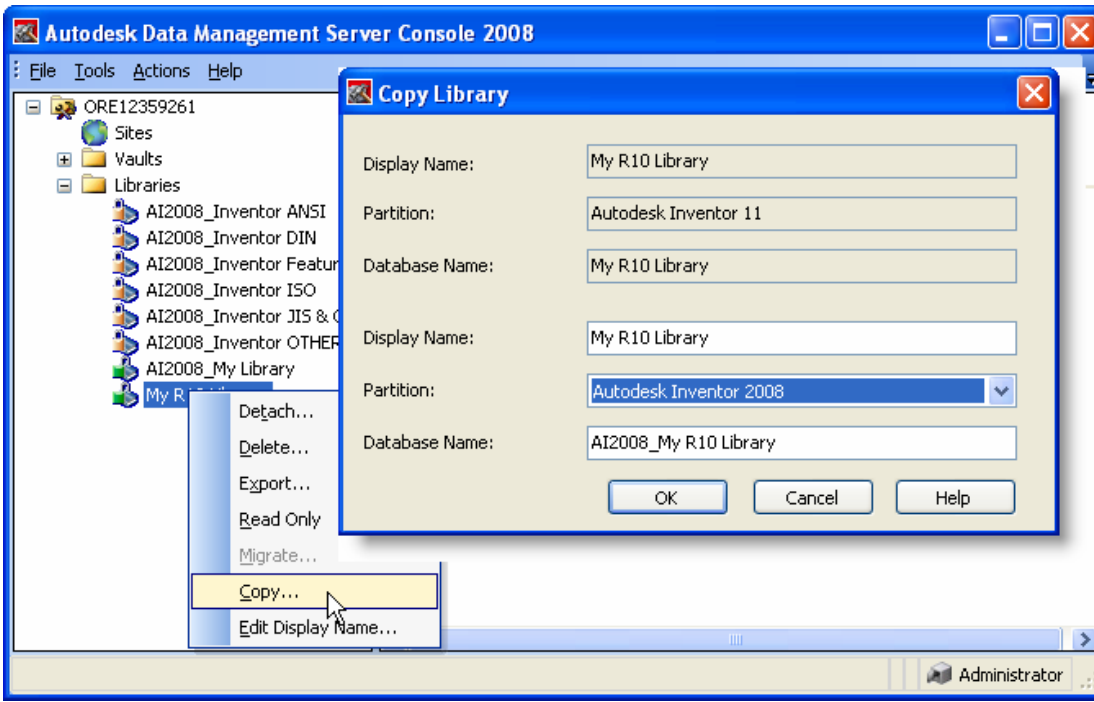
Autodesk Data Management Server Console 2008

File Tools Actions Help

ORE12359261
Sites
Vaults
Libraries
AI2008_Inventor ANSI
AI2008_Inventor DIN
AI2008_Inventor Featur
AI2008_Inventor ISO
AI2008_Inventor JIS & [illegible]
AI2008_Inventor OTHER
AI2008_My Library
My R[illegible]

Detach...
Delete...
Export...
Read Only
Migrate...
Copy...
Edit Display Name...

Copy Library

Display Name: My R10 Library
Partition: Autodesk Inventor 11
Database Name: My R10 Library

Display Name: My R10 Library
Partition: Autodesk Inventor 2008
Database Name: AI2008_My R10 Library

OK Cancel Help

Administrator